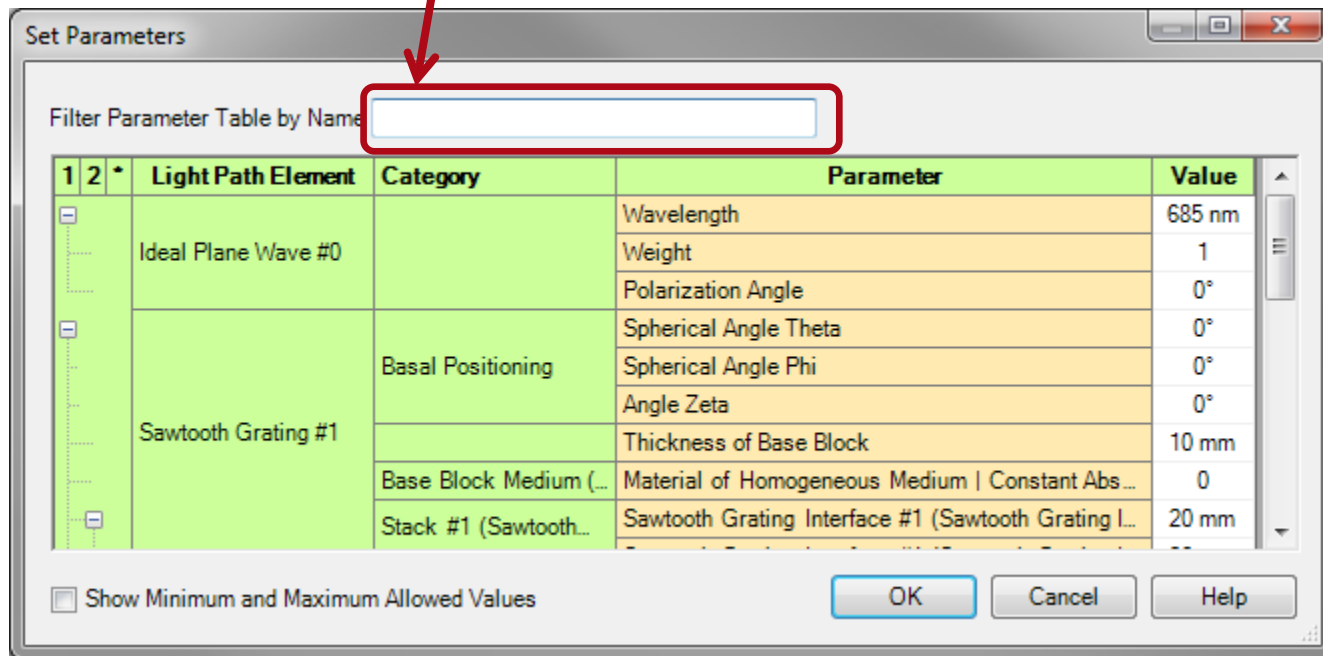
Set Parameters

Filter Parameter Table by Name

| 1 | 2 | * | Light Path Element | Category | Parameter | Value |
|---|---|---|---|---|---|---|
| | | | Ideal Plane Wave #0 | | Wavelength | 685 nm |
| | | | | | Weight | 1 |
| | | | | | Polarization Angle | 0° |
| | | | Sawtooth Grating #1 | Basal Positioning | Spherical Angle Theta | 0° |
| | | | | | Spherical Angle Phi | 0° |
| | | | | | Angle Zeta | 0° |
| | | | | | Thickness of Base Block | 10 mm |
| | | | | Base Block Medium (... | Material of Homogeneous Medium \| Constant Abs... | 0 |
| | | | | Stack #1 (Sawtooth... | Sawtooth Grating Interface #1 (Sawtooth Grating I... | 20 mm |
| | | | | | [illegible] | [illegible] |

Show Minimum and Maximum Allowed Values

OK Cancel Help